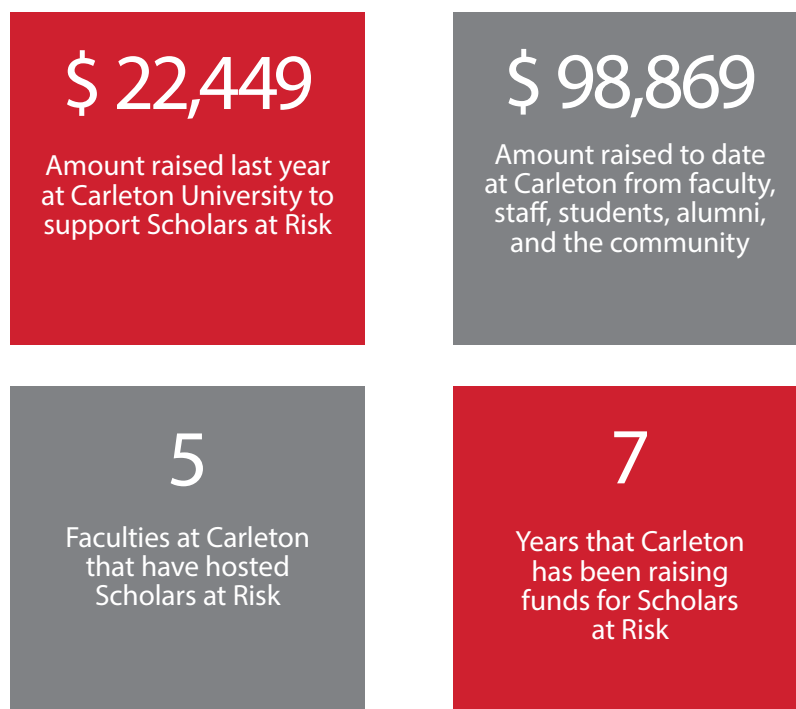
$ 22,449

Amount raised last year at Carleton University to support Scholars at Risk

$ 98,869

Amount raised to date at Carleton from faculty, staff, students, alumni, and the community

5

Faculties at Carleton that have hosted Scholars at Risk

7

Years that Carleton has been raising funds for Scholars at Risk